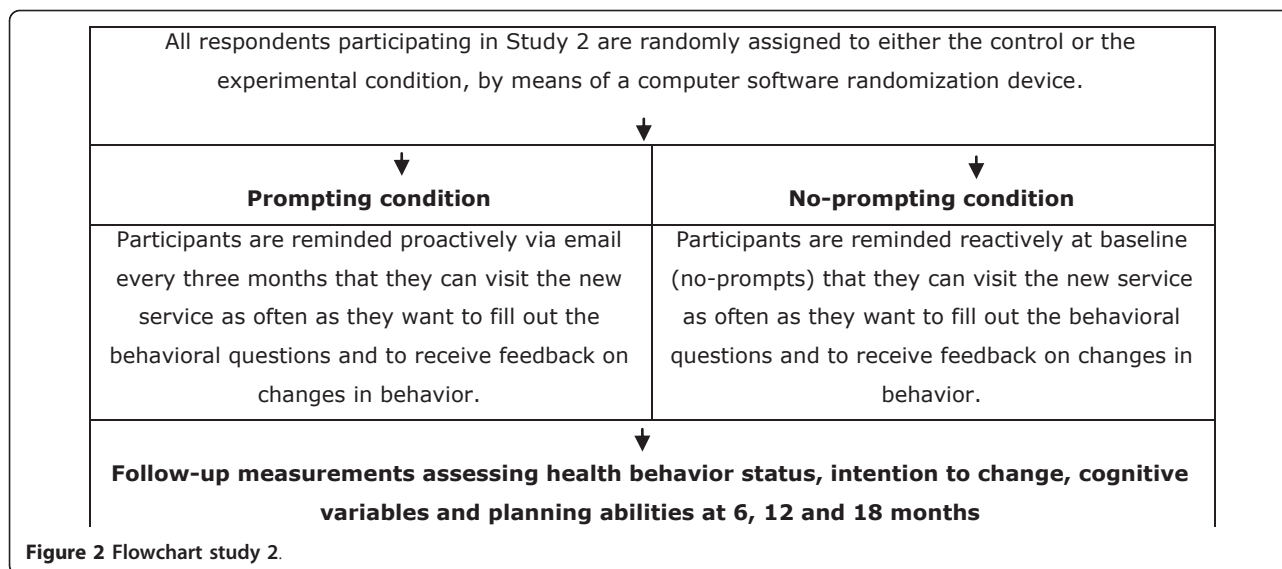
All respondents participating in Study 2 are randomly assigned to either the control or the experimental condition, by means of a computer software randomization device.

| **Prompting condition** | **No-prompting condition** |
|---|---|
| Participants are reminded proactively via email every three months that they can visit the new service as often as they want to fill out the behavioral questions and to receive feedback on changes in behavior. | Participants are reminded reactively at baseline (no-prompts) that they can visit the new service as often as they want to fill out the behavioral questions and to receive feedback on changes in behavior. |

**Follow-up measurements assessing health behavior status, intention to change, cognitive variables and planning abilities at 6, 12 and 18 months**

**Figure 2** Flowchart study 2.